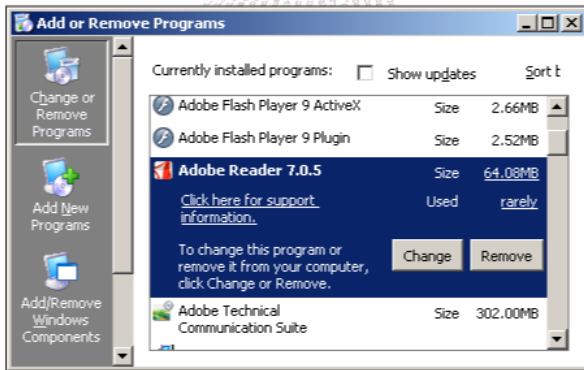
Add or Remove Programs

Change or Remove Programs

Add New Programs

Add/Remove Windows Components

Currently installed programs: Show updates Sort b

Adobe Flash Player 9 ActiveX Size 2.66MB

Adobe Flash Player 9 Plugin Size 2.52MB

Adobe Reader 7.0.5 Size 64.08MB

Click here for support information. Used rarely

To change this program or remove it from your computer, click Change or Remove.

Change Remove

Adobe Technical Communication Suite Size 302.00MB